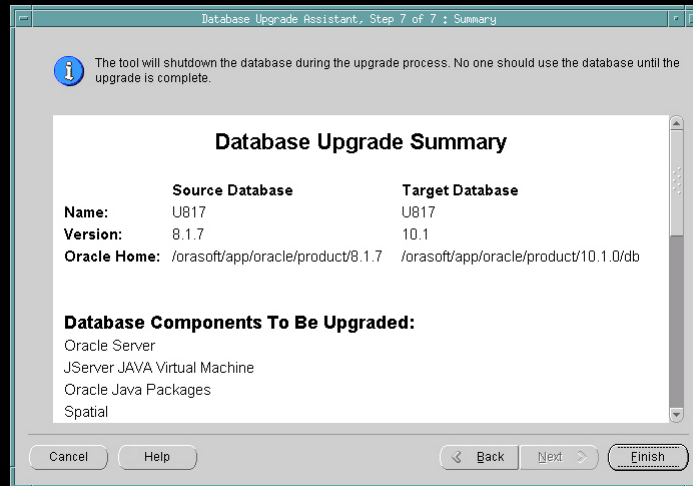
Database Upgrade Assistant, Step 7 of 7 : Summary

The tool will shutdown the database during the upgrade process. No one should use the database until the upgrade is complete.

Database Upgrade Summary

| | Source Database | Target Database |
|---|---|---|
| Name: | U817 | U817 |
| Version: | 8.1.7 | 10.1 |
| Oracle Home: | /orasoft/app/oracle/product/8.1.7 | /orasoft/app/oracle/product/10.1.0/db |

Database Components To Be Upgraded:
Oracle Server
JServer JAVA Virtual Machine
Oracle Java Packages
Spatial

Cancel Help < Back Next > Finish